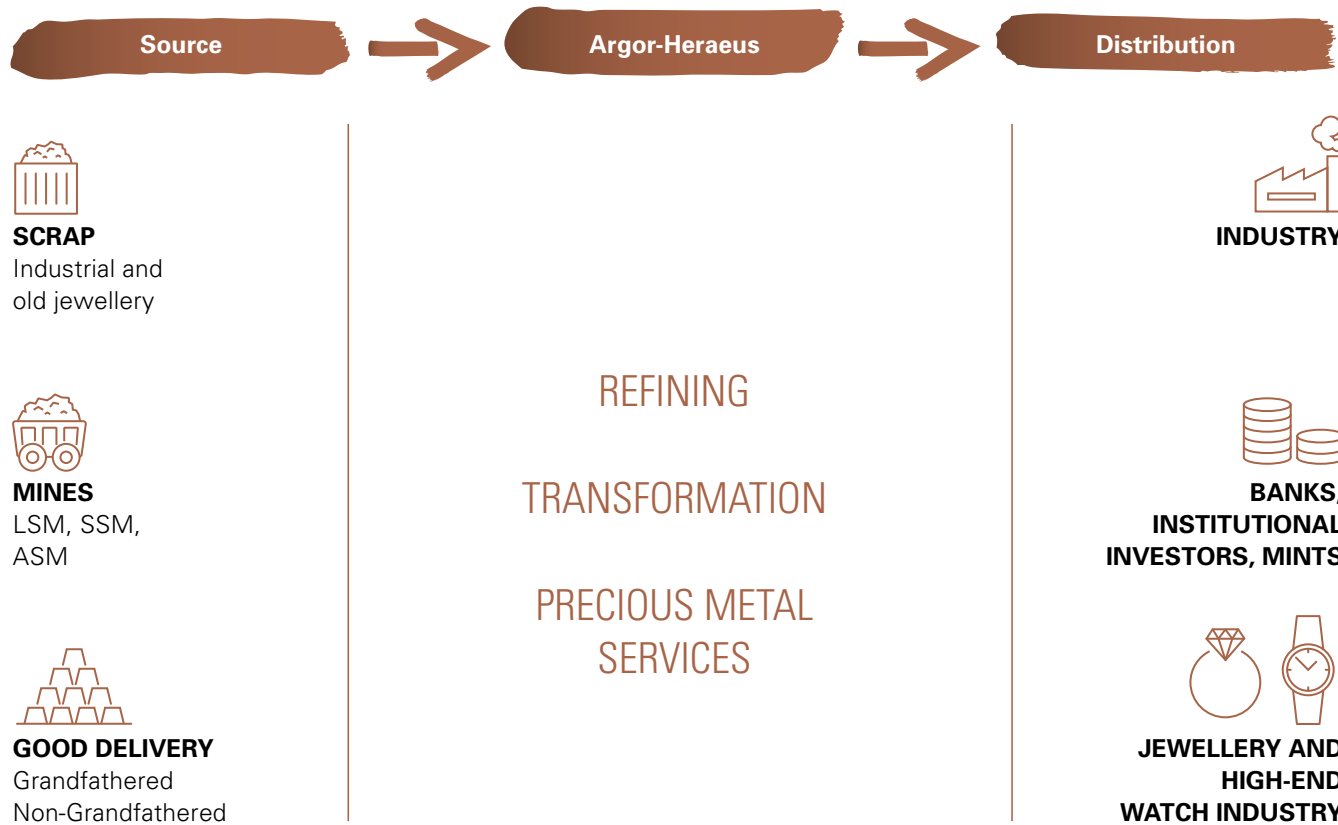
Source

Argor-Heraeus

Distribution

SCRAP
Industrial and old jewellery

MINES
LSM, SSM, ASM

GOOD DELIVERY
Grandfathered
Non-Grandfathered

REFINING

TRANSFORMATION

PRECIOUS METAL SERVICES

INDUSTRY

BANKS, INSTITUTIONAL INVESTORS, MINTS

JEWELLERY AND HIGH-END WATCH INDUSTRY